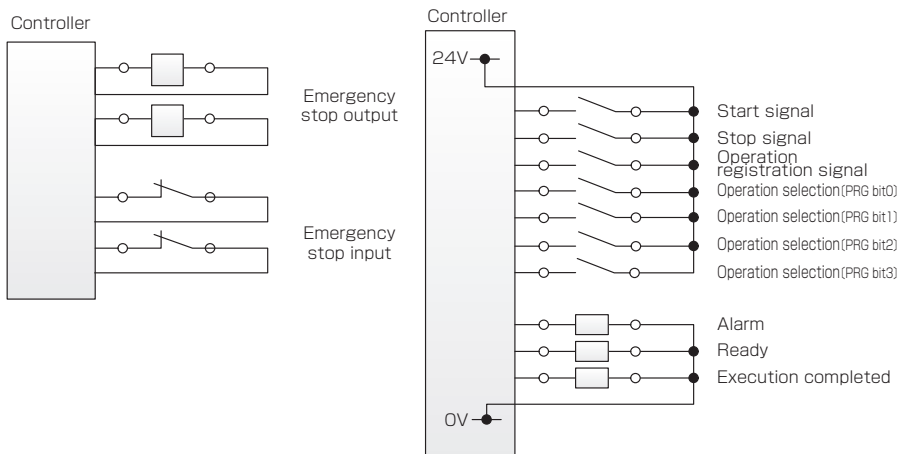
Controller

Emergency stop output

Emergency stop input

Controller

24V

Start signal

Stop signal

Operation registration signal

Operation selection(PRG bit0)

Operation selection(PRG bit1)

Operation selection(PRG bit2)

Operation selection(PRG bit3)

Alarm

Ready

Execution completed

0V